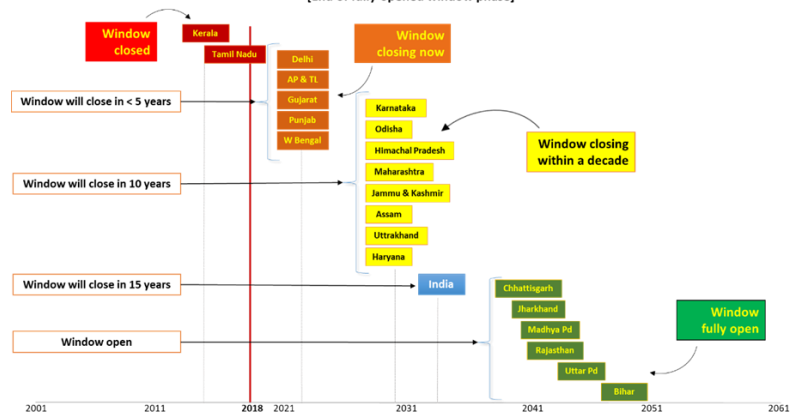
(end of fully opened window phase)

Window closed

Kerala

Tamil Nadu

Delhi

AP & TL

Gujarat

Punjab

W Bengal

Window closing now

Window will close in < 5 years

Karnataka

Odisha

Himachal Pradesh

Maharashtra

Jammu & Kashmir

Assam

Uttrakhand

Haryana

Window closing within a decade

Window will close in 10 years

Window will close in 15 years

India

Chhattisgarh

Jharkhand

Madhya Pd

Rajasthan

Uttar Pd

Bihar

Window open

Window fully open

2001 2011 2018 2021 2031 2041 2051 2061